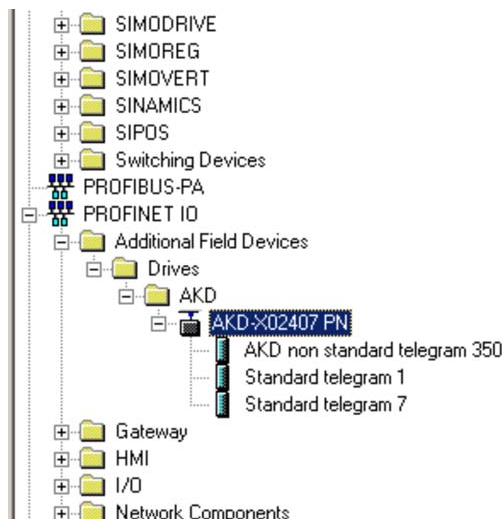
SIMODRIVE
SIMOREG
SIMOVERT
SINAMICS
SIPOS
Switching Devices
PROFIBUS-PA
PROFINET IO
Additional Field Devices
Drives
AKD
AKD-X02407 PN
AKD non standard telegram 350
Standard telegram 1
Standard telegram 7
Gateway
HMI
I/O
Network Components